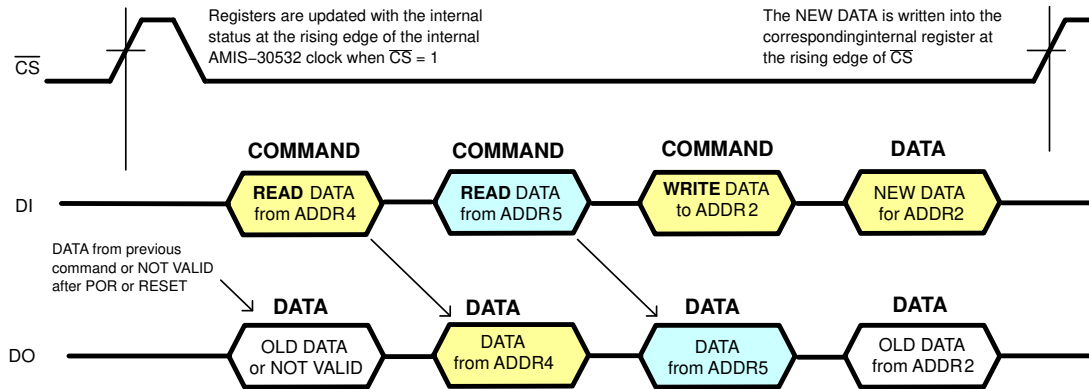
Registers are updated with the internal status at the rising edge of the internal AMIS−30532 clock when $\overline{CS}$ = 1

The NEW DATA is written into the correspondinginternal register at the rising edge of $\overline{CS}$

$\overline{CS}$

COMMAND

COMMAND

COMMAND

DATA

DI

READ DATA from ADDR4

READ DATA from ADDR5

WRITE DATA to ADDR2

NEW DATA for ADDR2

DATA from previous command or NOT VALID after POR or RESET

DATA

DATA

DATA

DATA

DO

OLD DATA or NOT VALID

DATA from ADDR4

DATA from ADDR5

OLD DATA from ADDR2